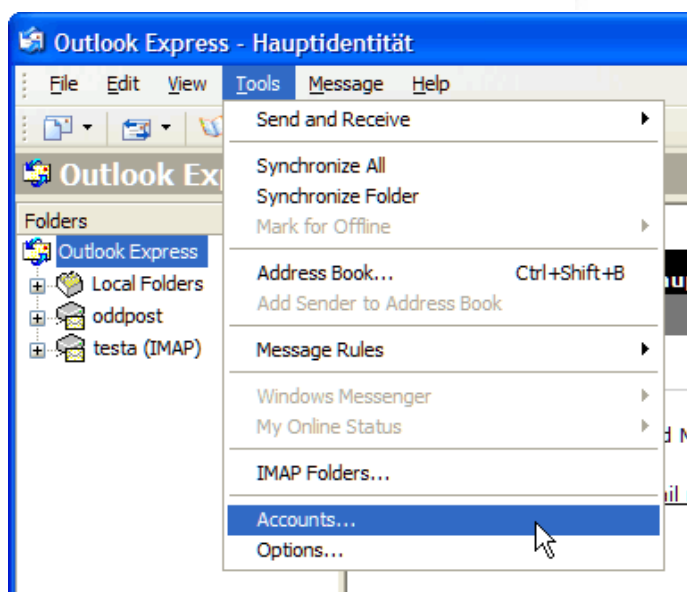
Outlook Express - Hauptidentität

File Edit View Tools Message Help

Outlook Ex

Folders

Outlook Express
Local Folders
oddpost
testa (IMAP)

Send and Receive

Synchronize All
Synchronize Folder
Mark for Offline

Address Book... Ctrl+Shift+B
Add Sender to Address Book

Message Rules

Windows Messenger
My Online Status

IMAP Folders...

Accounts...
Options...

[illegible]
d M
il